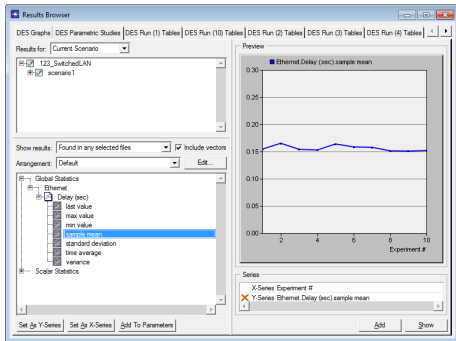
Results Browser

DES Graphs | DES Parametric Studies | DES Run (1) Tables | DES Run (10) Tables | DES Run (2) Tables | DES Run (3) Tables | DES Run (4) Tables

Results for: Current Scenario

123_SwitchedLAN
scenario1

Show results: Found in any selected files
Include vectors
Arrangement: Default
Edit...

Global Statistics
Ethernet
Delay (sec)
last value
max value
min value
sample mean
standard deviation
time average
variance
Scalar Statistics

Set As Y-Series | Set As X-Series | Add To Parameters

Preview
Ethernet.Delay (sec).sample mean
0.30
0.25
0.20
0.15
0.10
0.05
0.00
2
4
6
8
10
Experiment #

Series
X-Series: Experiment #
Y-Series: Ethernet.Delay (sec).sample mean

Add
Show